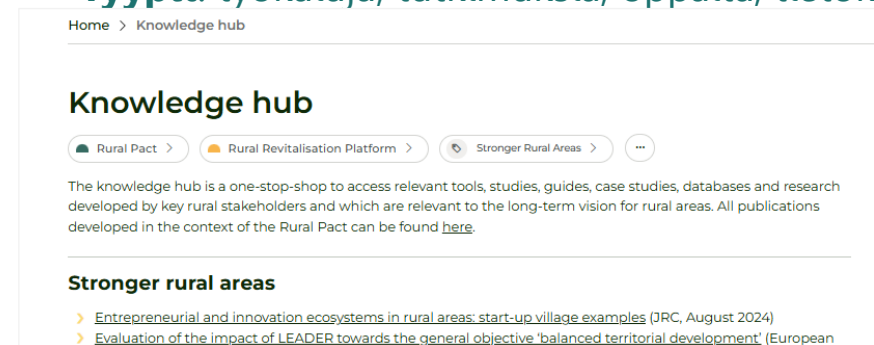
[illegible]

Home > Knowledge hub

Knowledge hub

Rural Pact > Rural Revitalisation Platform > Stronger Rural Areas > ···

The knowledge hub is a one-stop-shop to access relevant tools, studies, guides, case studies, databases and research developed by key rural stakeholders and which are relevant to the long-term vision for rural areas. All publications developed in the context of the Rural Pact can be found here.

Stronger rural areas

Entrepreneurial and innovation ecosystems in rural areas: start-up village examples (JRC, August 2024)

Evaluation of the impact of LEADER towards the general objective 'balanced territorial development' (European